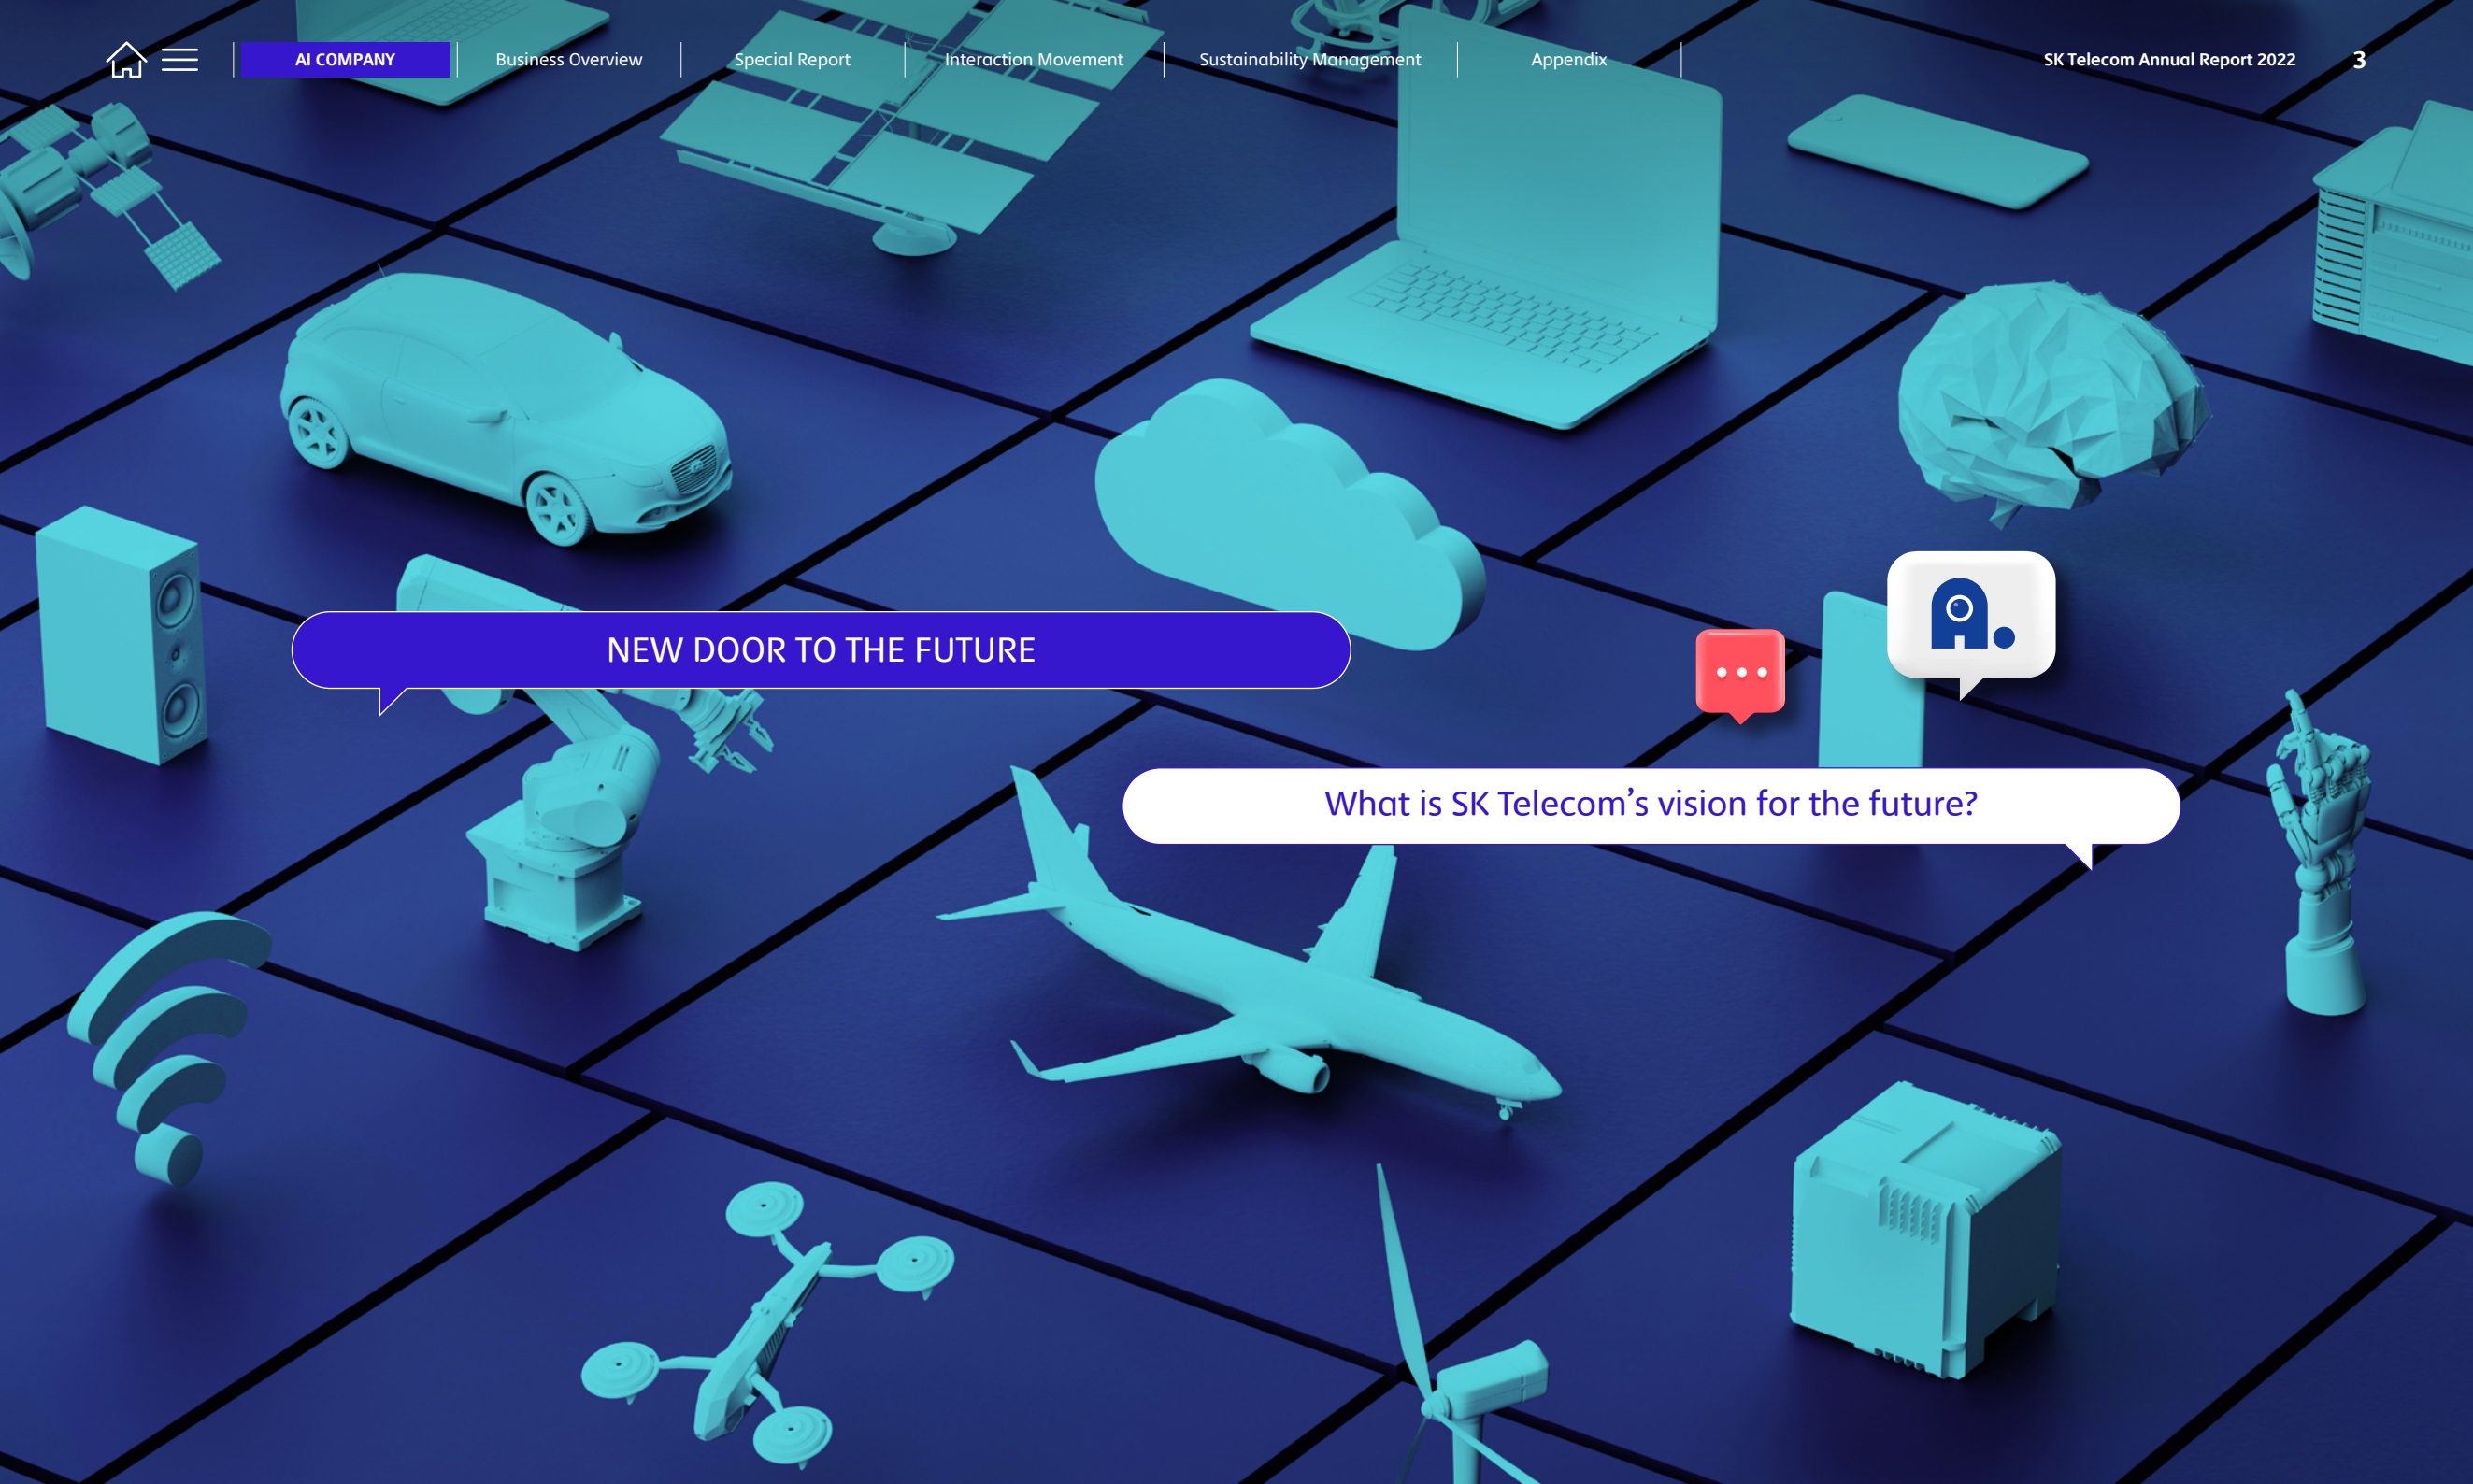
AI COMPANY | Business Overview | Special Report | Interaction Movement | Sustainability Management | Appendix

SK Telecom Annual Report 2022 3

NEW DOOR TO THE FUTURE

What is SK Telecom’s vision for the future?